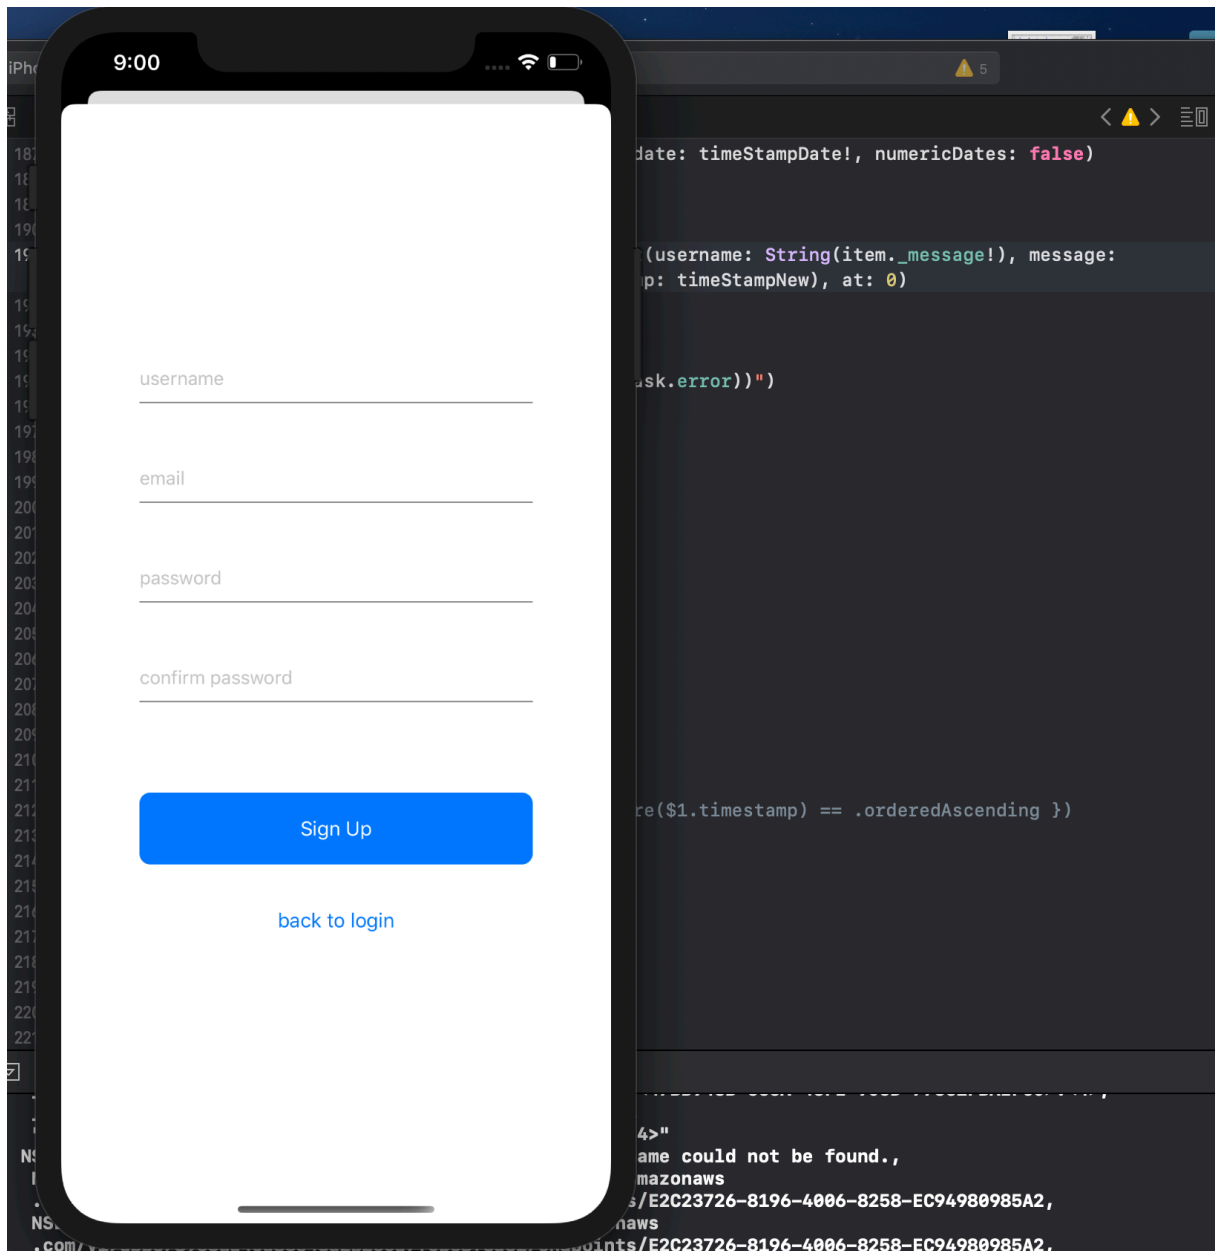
iPh
5
9:00
187
18
18
190
19
19
19
19
19
19
197
198
199
200
201
202
203
204
205
206
207
208
209
210
211
212
213
214
215
216
217
218
219
220
221

date: timeStampDate!, numericDates: false)

(username: String(item._message!), message:
p: timeStampNew), at: 0)

sk.error))")

username

email

password

confirm password

Sign Up

back to login

re($1.timestamp) == .orderedAscending })

4>"
NS ame could not be found.,
mazonaws
s/E2C23726-8196-4006-8258-EC94980985A2,
NS naws
.com/ ints/E2C23726-8196-4006-8258-EC94980985A2,